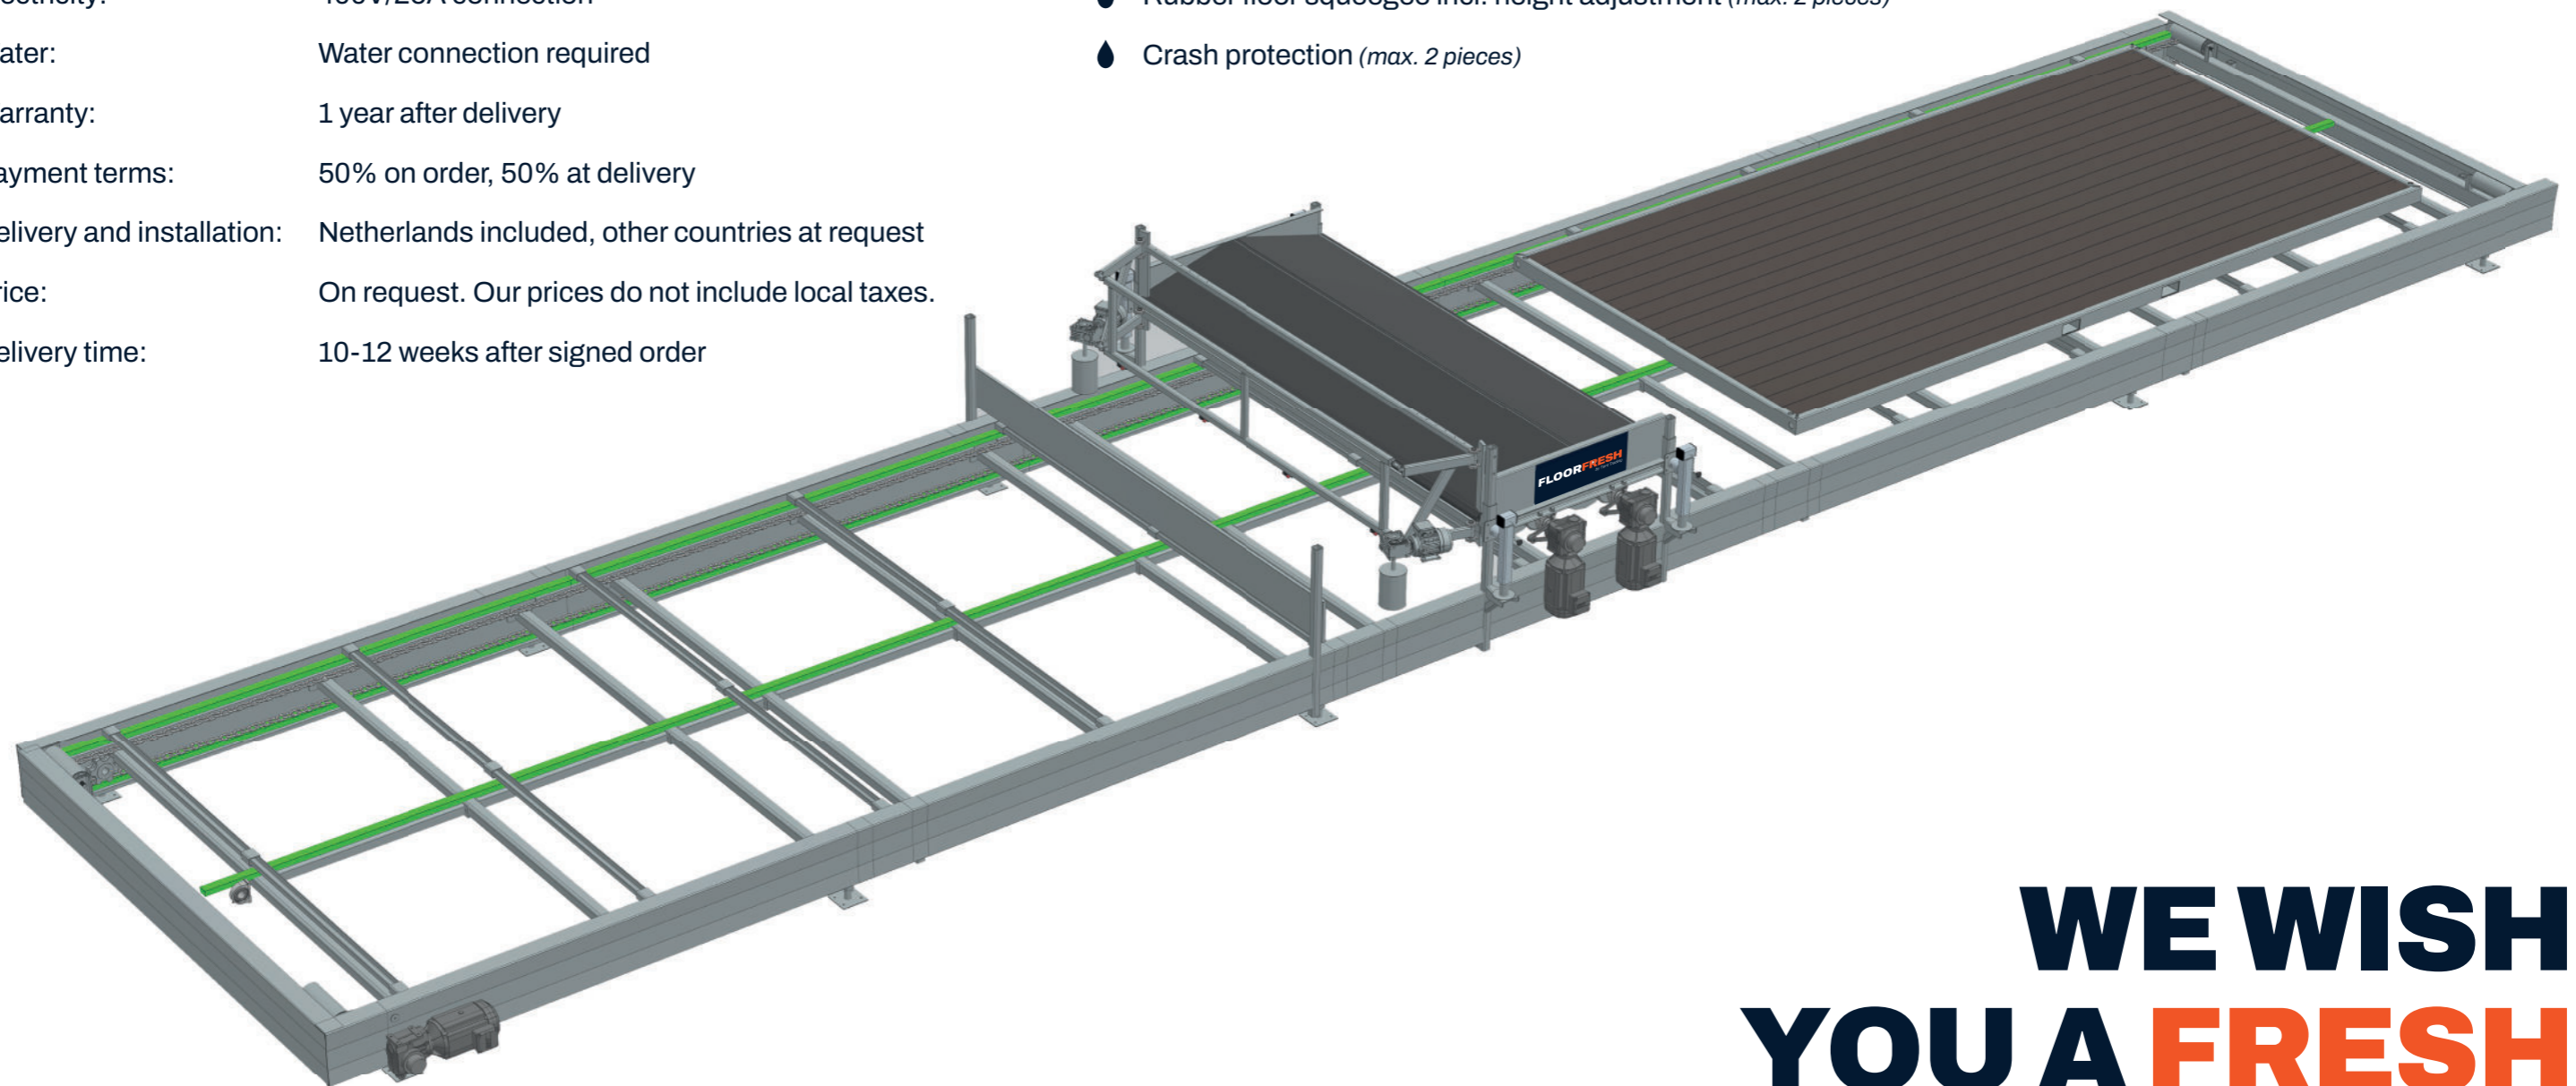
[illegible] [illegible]

ater: Water connection required

arranty: 1 year after delivery

ayment terms: 50% on order, 50% at delivery

elivery and installation: Netherlands included, other countries at request

rice: On request. Our prices do not include local taxes.

elivery time: 10-12 weeks after signed order

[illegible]

Crash protection *(max. 2 pieces)*

FLOORFRESH

WE WISH
YOU A FRESH